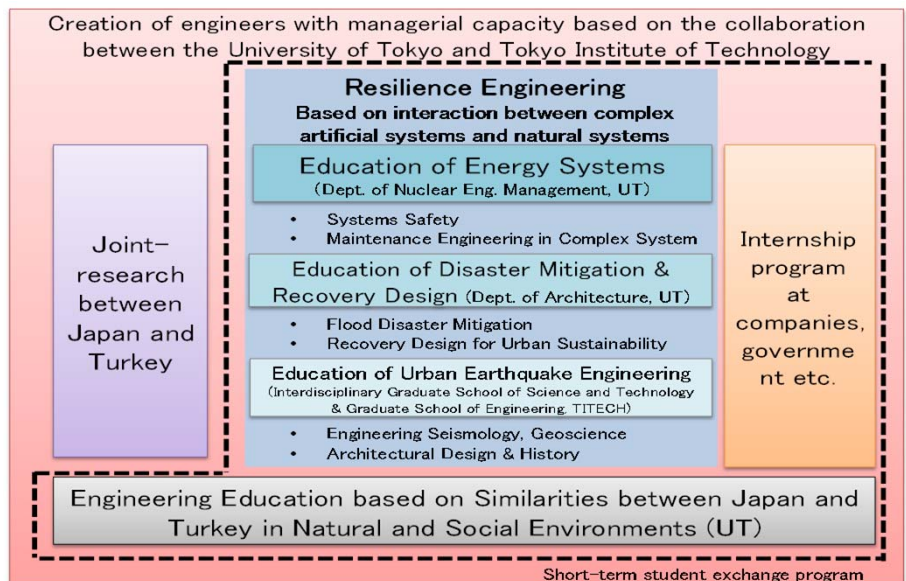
Creation of engineers with managerial capacity based on the collaboration between the University of Tokyo and Tokyo Institute of Technology

Resilience Engineering
Based on interaction between complex artificial systems and natural systems

Joint-research between Japan and Turkey

Education of Energy Systems
(Dept. of Nuclear Eng. Management, UT)

• Systems Safety
• Maintenance Engineering in Complex System

Education of Disaster Mitigation & Recovery Design (Dept. of Architecture, UT)

• Flood Disaster Mitigation
• Recovery Design for Urban Sustainability

Education of Urban Earthquake Engineering
(Interdisciplinary Graduate School of Science and Technology & Graduate School of Engineering, TITECH)

• Engineering Seismology, Geoscience
• Architectural Design & History

Internship program at companies, governme nt etc.

Engineering Education based on Similarities between Japan and Turkey in Natural and Social Environments (UT)

Short-term student exchange program